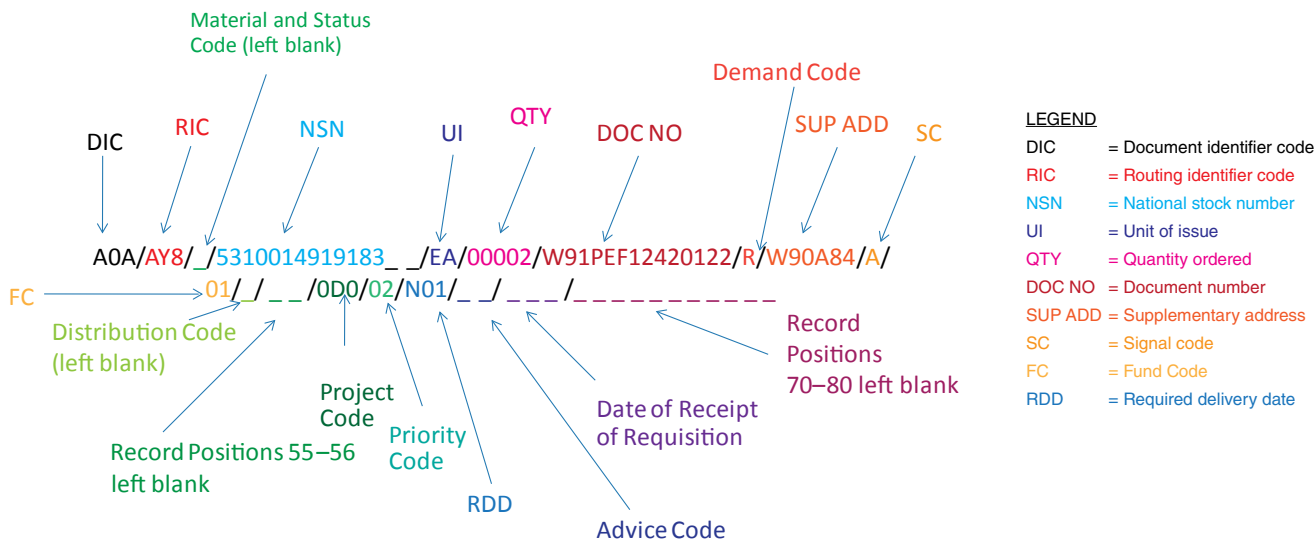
Material and Status Code (left blank)

Demand Code

DIC RIC NSN UI QTY DOC NO SUP ADD SC

A0A/AY8/_/5310014919183_ _/EA/00002/W91PEF12420122/R/W90A84/A/

FC 01/_/ _ _/0D0/02/N01/_ _/_ _ _/_ _ _ _ _ _ _ _ _ _ _

Distribution Code (left blank)

Project Code

Priority Code

Record Positions 55–56 left blank

RDD

Advice Code

Date of Receipt of Requisition

Record Positions 70–80 left blank

LEGEND

DIC = Document identifier code
RIC = Routing identifier code
NSN = National stock number
UI = Unit of issue
QTY = Quantity ordered
DOC NO = Document number
SUP ADD = Supplementary address
SC = Signal code
FC = Fund Code
RDD = Required delivery date